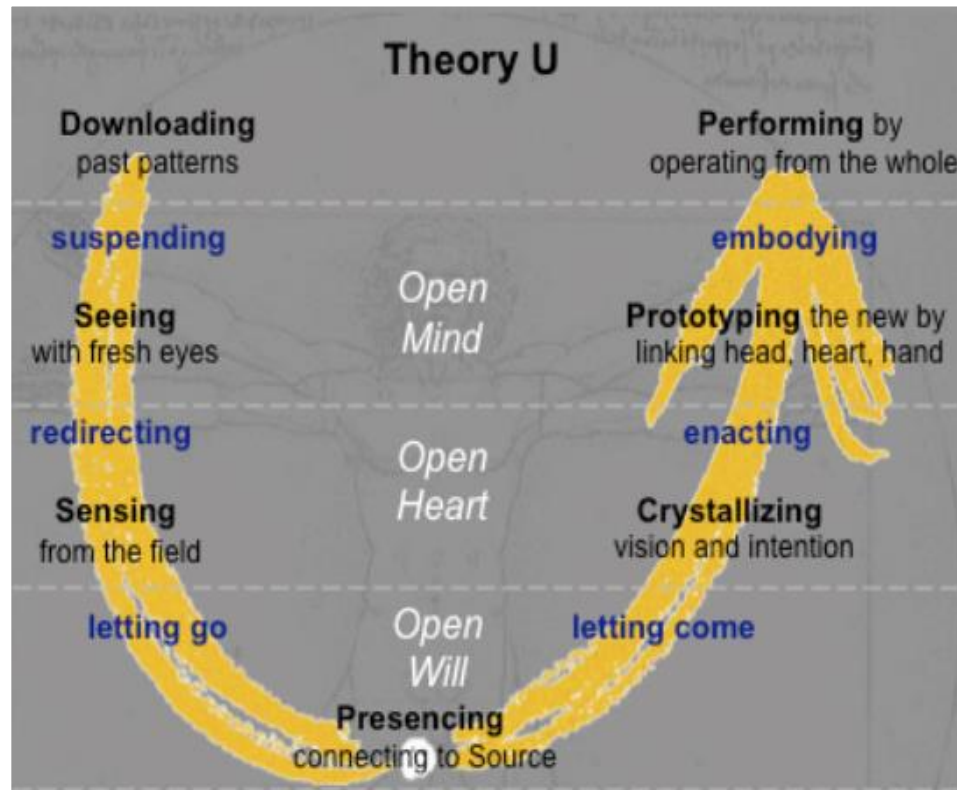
Theory U

Downloading
past patterns

Performing by
operating from the whole

suspending

embodying

Open
Mind

Seeing
with fresh eyes

Prototyping the new by
linking head, heart, hand

redirecting

enacting

Open
Heart

Sensing
from the field

Crystallizing
vision and intention

letting go

Open
Will

letting come

Presencing
connecting to Source